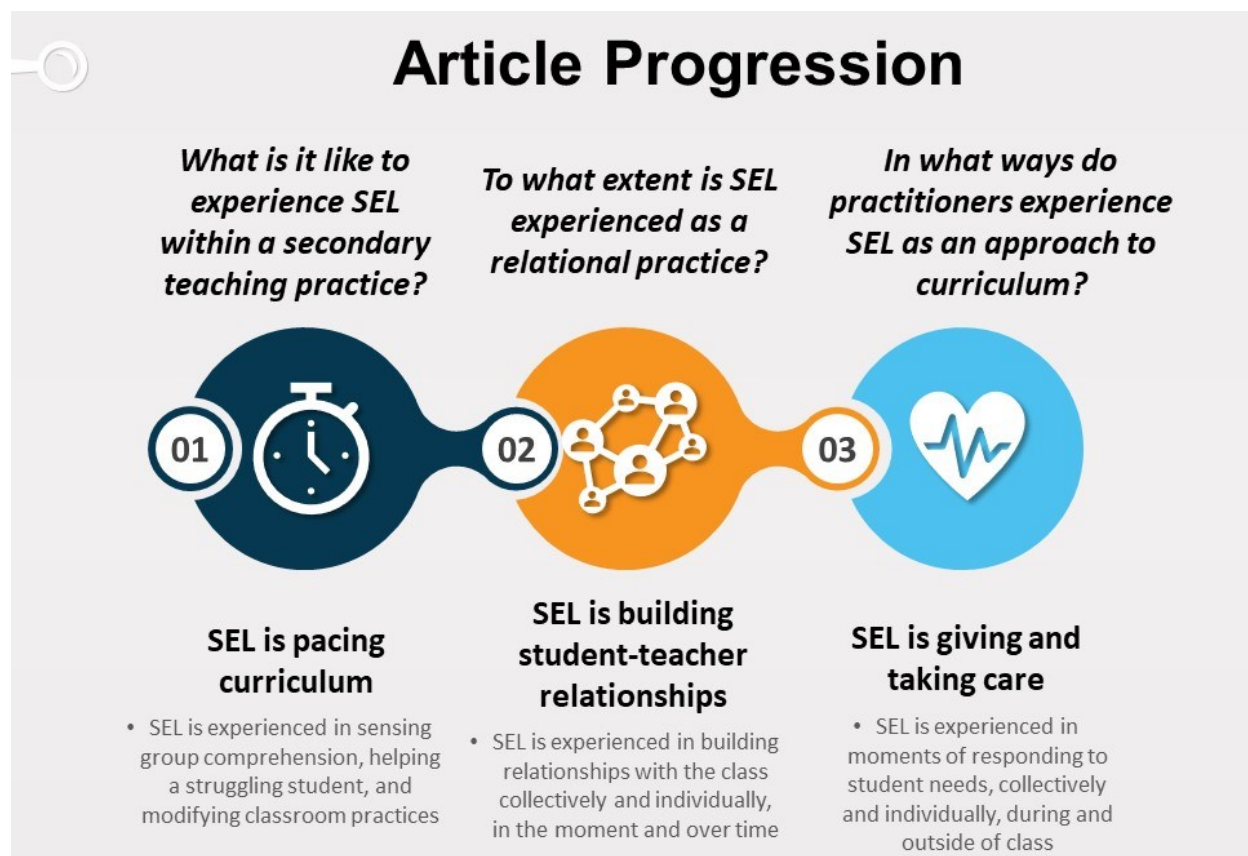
Article Progression

What is it like to experience SEL within a secondary teaching practice?

01

SEL is pacing curriculum

• SEL is experienced in sensing group comprehension, helping a struggling student, and modifying classroom practices

To what extent is SEL experienced as a relational practice?

02

SEL is building student-teacher relationships

• SEL is experienced in building relationships with the class collectively and individually, in the moment and over time

In what ways do practitioners experience SEL as an approach to curriculum?

03

SEL is giving and taking care

• SEL is experienced in moments of responding to student needs, collectively and individually, during and outside of class